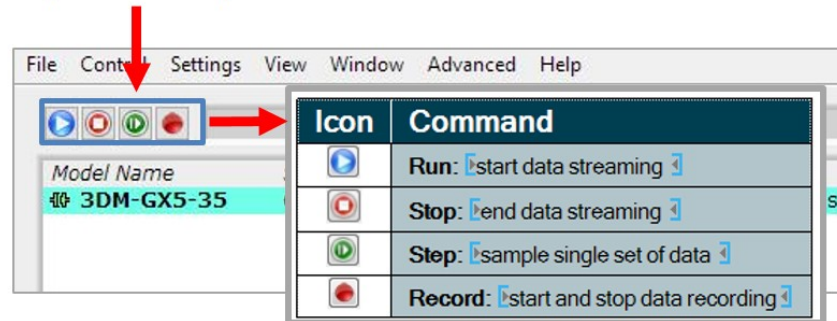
File Control Settings View Window Advanced Help

Model Name
3DM-GX5-35

| Icon | Command |
|---|---|
| | Run: start data streaming |
| | Stop: end data streaming |
| | Step: sample single set of data |
| | Record: start and stop data recording |